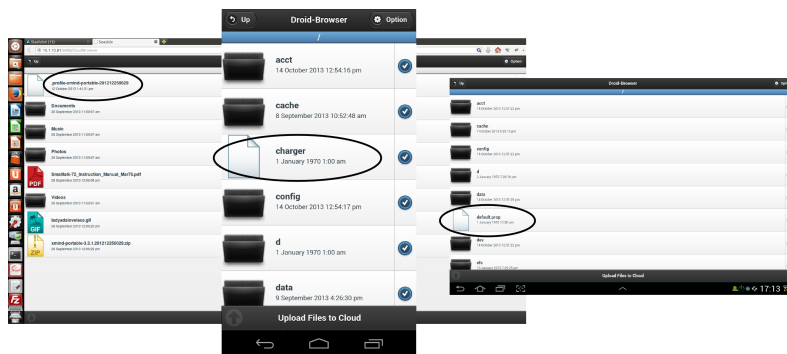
Up

Droid-Browser

Option

/

acct
14 October 2013 12:54:16 pm

cache
8 September 2013 10:52:48 am

charger
1 January 1970 1:00 am

config
14 October 2013 12:54:17 pm

d
1 January 1970 1:00 am

data
9 September 2013 4:26:30 pm

Upload Files to Cloud

Up

profile-xmind-portable-201212250029
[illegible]

Documents
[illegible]

Music
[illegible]

Photos
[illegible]

SmartTab-7Z_Instruction_Manual_Mar76.pdf
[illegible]

Videos
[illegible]

ladyadainvelsee.gif
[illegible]

xmind-portable-3.3.1.201212250029.zip
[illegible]

Up

Droid-Browser

Option

acct
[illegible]

cache
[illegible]

config
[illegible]

d
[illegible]

data
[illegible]

default.prop
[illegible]

dev
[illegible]

etc
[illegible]

Upload Files to Cloud

17:13